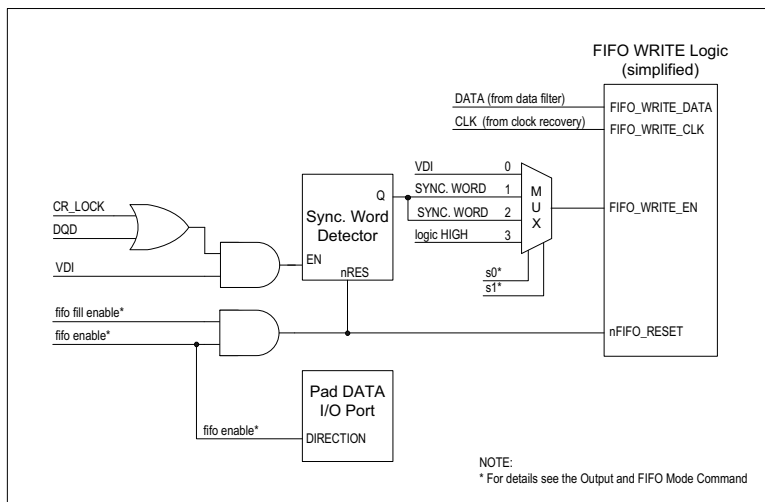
FIFO WRITE Logic
(simplified)

DATA (from data filter)
CLK (from clock recovery)

FIFO_WRITE_DATA
FIFO_WRITE_CLK

VDI 0
SYNC. WORD 1
SYNC. WORD 2
logic HIGH 3

M
U
X

FIFO_WRITE_EN

CR_LOCK
DQD

Q
Sync. Word
Detector
EN
nRES

VDI

s0*
s1*

fifo fill enable*
fifo enable*

nFIFO_RESET

Pad DATA
I/O Port
DIRECTION

fifo enable*

NOTE:
* For details see the Output and FIFO Mode Command